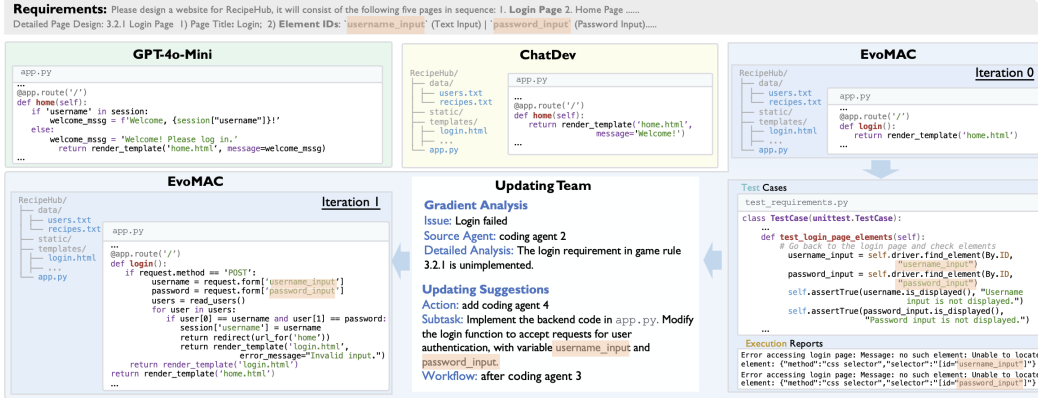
**Requirements:** Please design a website for RecipeHub, it will consist of the following five pages in sequence: 1. **Login Page** 2. Home Page ......
Detailed Page Design: 3.2.1 Login Page 1) Page Title: Login; 2) **Element IDs**: `username_input` (Text Input) | `password_input` (Password Input).....

**GPT-4o-Mini**

app.py

```
...
@app.route('/')
def home(self):
    if 'username' in session:
        welcome_mssg = f'Welcome, {session["username"]}!'
    else:
        welcome_mssg = 'Welcome! Please log in.'
        return render_template('home.html', message=welcome_mssg)
...
```

**ChatDev**

RecipeHub/
data/
users.txt
recipes.txt
static/
templates/
login.html
...
app.py

app.py

```
...
@app.route('/')
def home(self):
    return render_template('home.html',
                    message='Welcome!')
...
```

**EvoMAC**

Iteration 0

RecipeHub/
data/
users.txt
recipes.txt
static/
templates/
login.html
...
app.py

app.py

```
...
@app.route('/')
def login():
    return render_template('home.html')
...
```

**Test Cases**

test_requirements.py

```
class TestCase(unittest.TestCase):
    ...
    def test_login_page_elements(self):
        # Go back to the login page and check elements
        username_input = self.driver.find_element(By.ID,
                                "username_input")
        password_input = self.driver.find_element(By.ID,
                                "password_input")
        self.assertTrue(username.is_displayed(), "Username
                                input is not displayed.")
        self.assertTrue(password_input.is_displayed(),
                        "Password input is not displayed.")
    ...
```

**Execution Reports**

Error accessing login page: Message: no such element: Unable to locate element: {"method":"css selector","selector":"[id="username_input"]"}
Error accessing login page: Message: no such element: Unable to locate element: {"method":"css selector","selector":"[id="password_input"]"}

**Updating Team**

**Gradient Analysis**
Issue: Login failed
Source Agent: coding agent 2
Detailed Analysis: The login requirement in game rule 3.2.1 is unimplemented.

**Updating Suggestions**
Action: add coding agent 4
Subtask: Implement the backend code in app.py. Modify the login function to accept requests for user authentication, with variable username_input and password_input.
Workflow: after coding agent 3

**EvoMAC**

Iteration 1

RecipeHub/
data/
users.txt
recipes.txt
static/
templates/
login.html
...
app.py

app.py

```
...
@app.route('/')
def login():
    if request.method == 'POST':
        username = request.form['username_input']
        password = request.form['password_input']
        users = read_users()
        for user in users:
            if user[0] == username and user[1] == password:
                session['username'] = username
                return redirect(url_for('home'))
                return render_template('login.html',
                            error_message="Invalid input.")
        return render_template('login.html')
    return render_template('home.html')
...
```